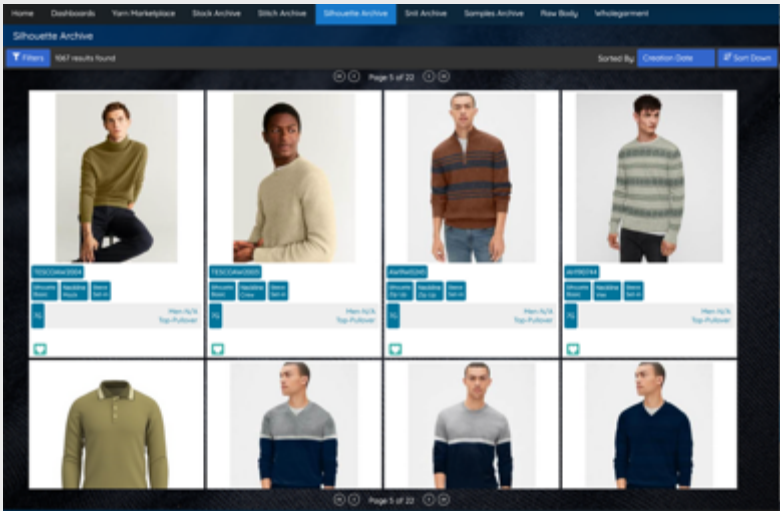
Home Dashboards Yarn Marketplace Stock Archive Stitch Archive Silhouette Archive Snit Archive Samples Archive Raw Body Wholegarment

Silhouette Archive

Filters 1067 results found

Sorted By Creation Date Sort Down

Page 5 of 22

TESCOAW2024
Silhouette Basic | Neckline Mock | Sleeve Set-in
Men N/A
Top-Pullover

TESCOAW2025
Silhouette Basic | Neckline Crew | Sleeve Set-in
Men N/A
Top-Pullover

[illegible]
Silhouette Basic | Neckline Zip Up | Sleeve Set-in
Men N/A
Top-Pullover

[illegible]
Silhouette Basic | Neckline Vee | Sleeve Set-in
Men N/A
Top-Pullover

Page 5 of 22